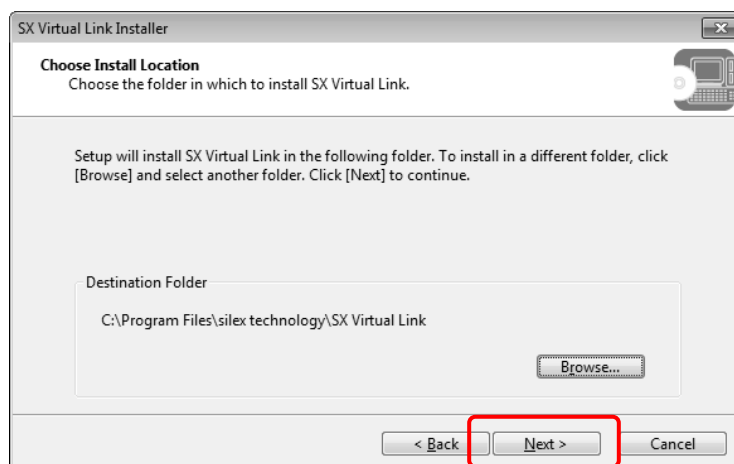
SX Virtual Link Installer

Choose Install Location
Choose the folder in which to install SX Virtual Link.

Setup will install SX Virtual Link in the following folder. To install in a different folder, click [Browse] and select another folder. Click [Next] to continue.

Destination Folder

C:\Program Files\silex technology\SX Virtual Link

Browse...

< Back

Next >

Cancel